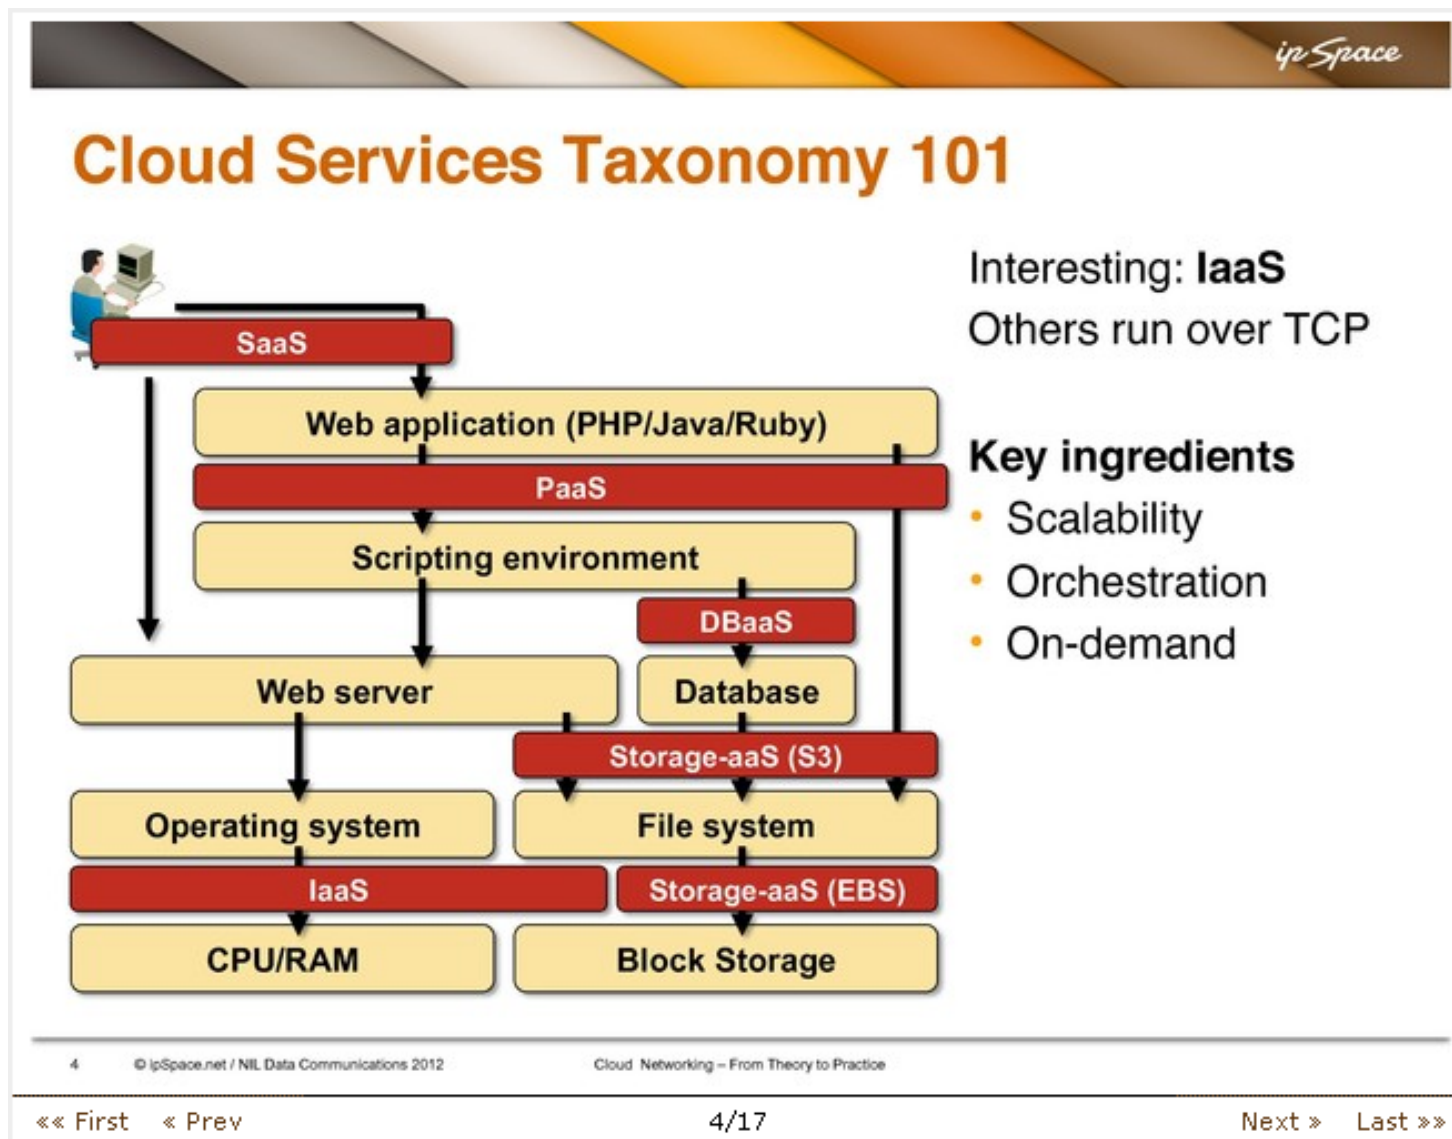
ipSpace

Cloud Services Taxonomy 101

SaaS

Web application (PHP/Java/Ruby)

PaaS

Scripting environment

DBaaS

Web server

Database

Storage-aaS (S3)

Operating system

File system

IaaS

Storage-aaS (EBS)

CPU/RAM

Block Storage

Interesting: **IaaS**
Others run over TCP

**Key ingredients**
• Scalability
• Orchestration
• On-demand

4 © ipSpace.net / NIL Data Communications 2012 Cloud Networking – From Theory to Practice

«« First « Prev 4/17 Next » Last »»